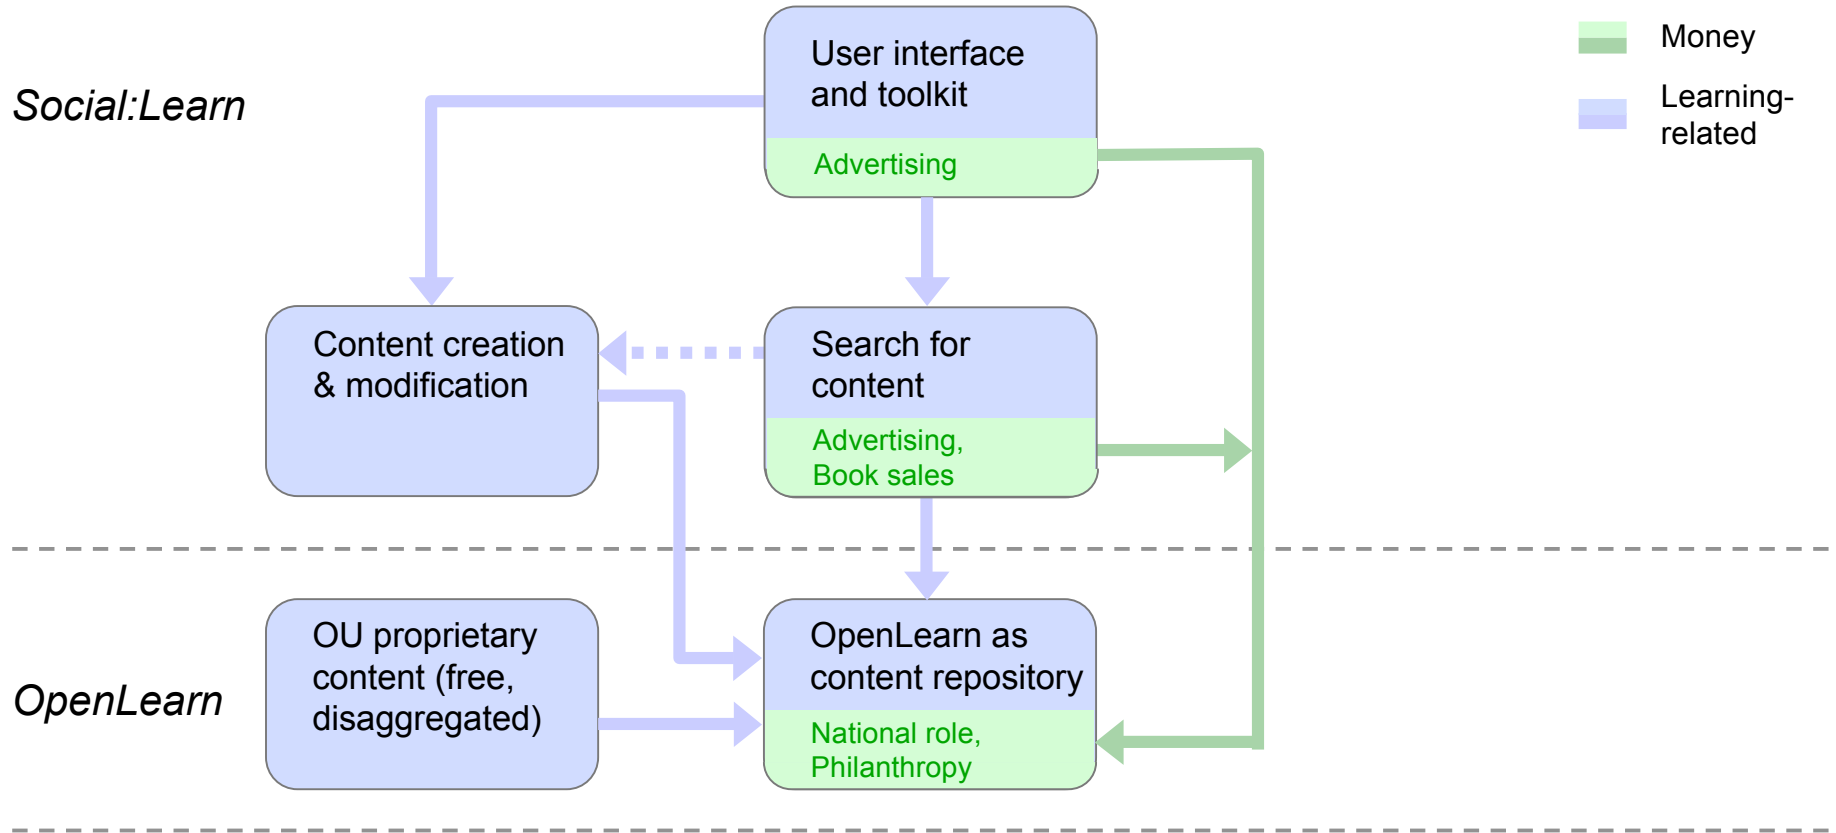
Social:Learn

User interface and toolkit

Advertising

Money

Learning-related

Content creation & modification

Search for content

Advertising, Book sales

OpenLearn

OU proprietary content (free, disaggregated)

OpenLearn as content repository

National role, Philanthropy